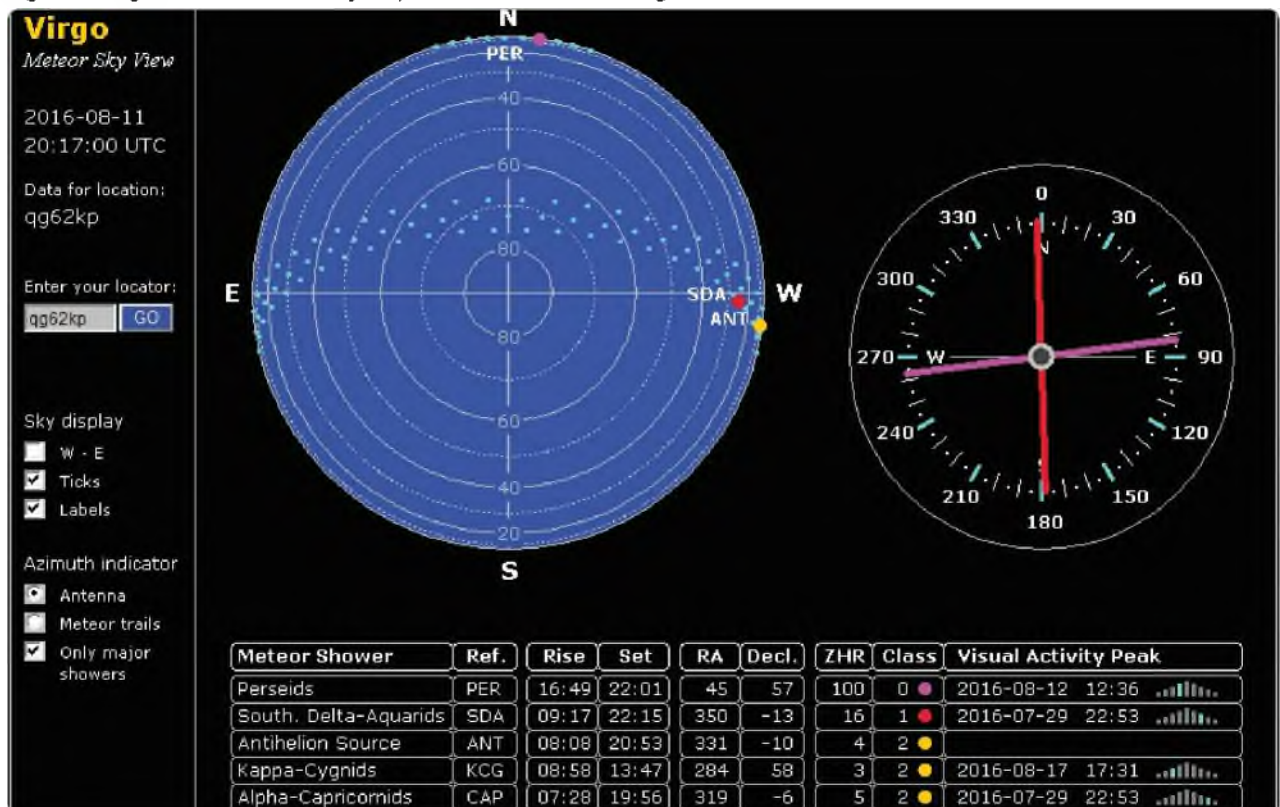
Virgo
Meteor Sky View

2016-08-11
20:17:00 UTC

Data for location:
qg62kp

Enter your locator:
qg62kp GO

Sky display
W - E
Ticks
Labels

Azimuth indicator
Antenna
Meteor trails
Only major showers

N
PER
40
60
80
80
60
40
20
E
SDA
W
ANT
S

0
30
60
90
120
150
180
210
240
270
300
330
W
E

| Meteor Shower | Ref. | Rise | Set | RA | Decl. | ZHR | Class | Visual Activity Peak |
|---|---|---|---|---|---|---|---|---|
| Perseids | PER | 16:49 | 22:01 | 45 | 57 | 100 | 0 | 2016-08-12 12:36 |
| South. Delta-Aquarids | SDA | 09:17 | 22:15 | 350 | -13 | 16 | 1 | 2016-07-29 22:53 |
| Antihelion Source | ANT | 08:08 | 20:53 | 331 | -10 | 4 | 2 | |
| Kappa-Cygnids | KCG | 08:58 | 13:47 | 284 | 58 | 3 | 2 | 2016-08-17 17:31 |
| Alpha-Capricornids | CAP | 07:28 | 19:56 | 319 | -6 | 5 | 2 | 2016-07-29 22:53 |